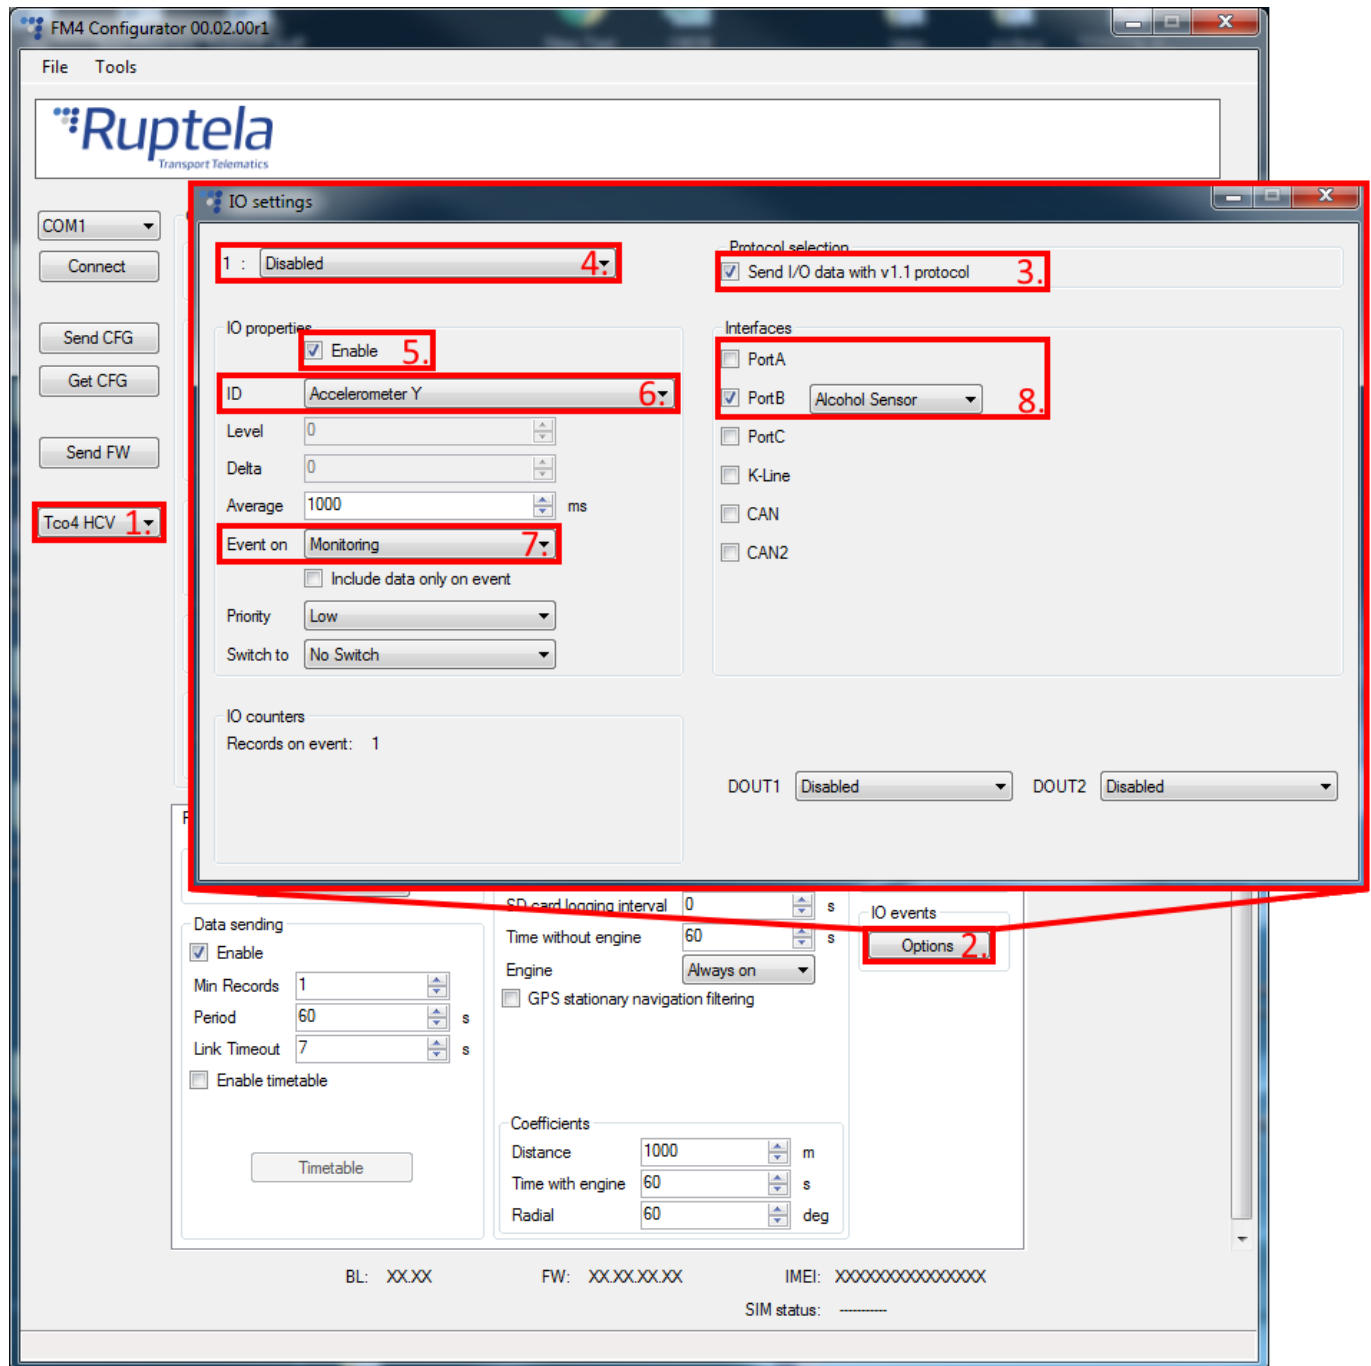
FM4 Configurator 00.02.00r1

File Tools

Ruptela
Transport Telematics

COM1
Connect
Send CFG
Get CFG
Send FW
Tco4 HCV 1.

IO settings

1 : Disabled 4.

Protocol selection
Send I/O data with v1.1 protocol 3.

IO properties
Enable 5.
ID Accelerometer Y 6.
Level 0
Delta 0
Average 1000 ms
Event on Monitoring 7.
Include data only on event
Priority Low
Switch to No Switch

Interfaces
PortA
PortB Alcohol Sensor 8.
PortC
K-Line
CAN
CAN2

IO counters
Records on event: 1

DOUT1 Disabled DOUT2 Disabled

F

Data sending
Enable
Min Records 1
Period 60 s
Link Timeout 7 s
Enable timetable
Timetable

SD card logging interval 0 s
Time without engine 60 s
Engine Always on
GPS stationary navigation filtering

Coefficients
Distance 1000 m
Time with engine 60 s
Radial 60 deg

IO events
Options 2.

BL: XX.XX FW: XX.XX.XX.XX IMEI: XXXXXXXXXXXXXXX
SIM status: ----------